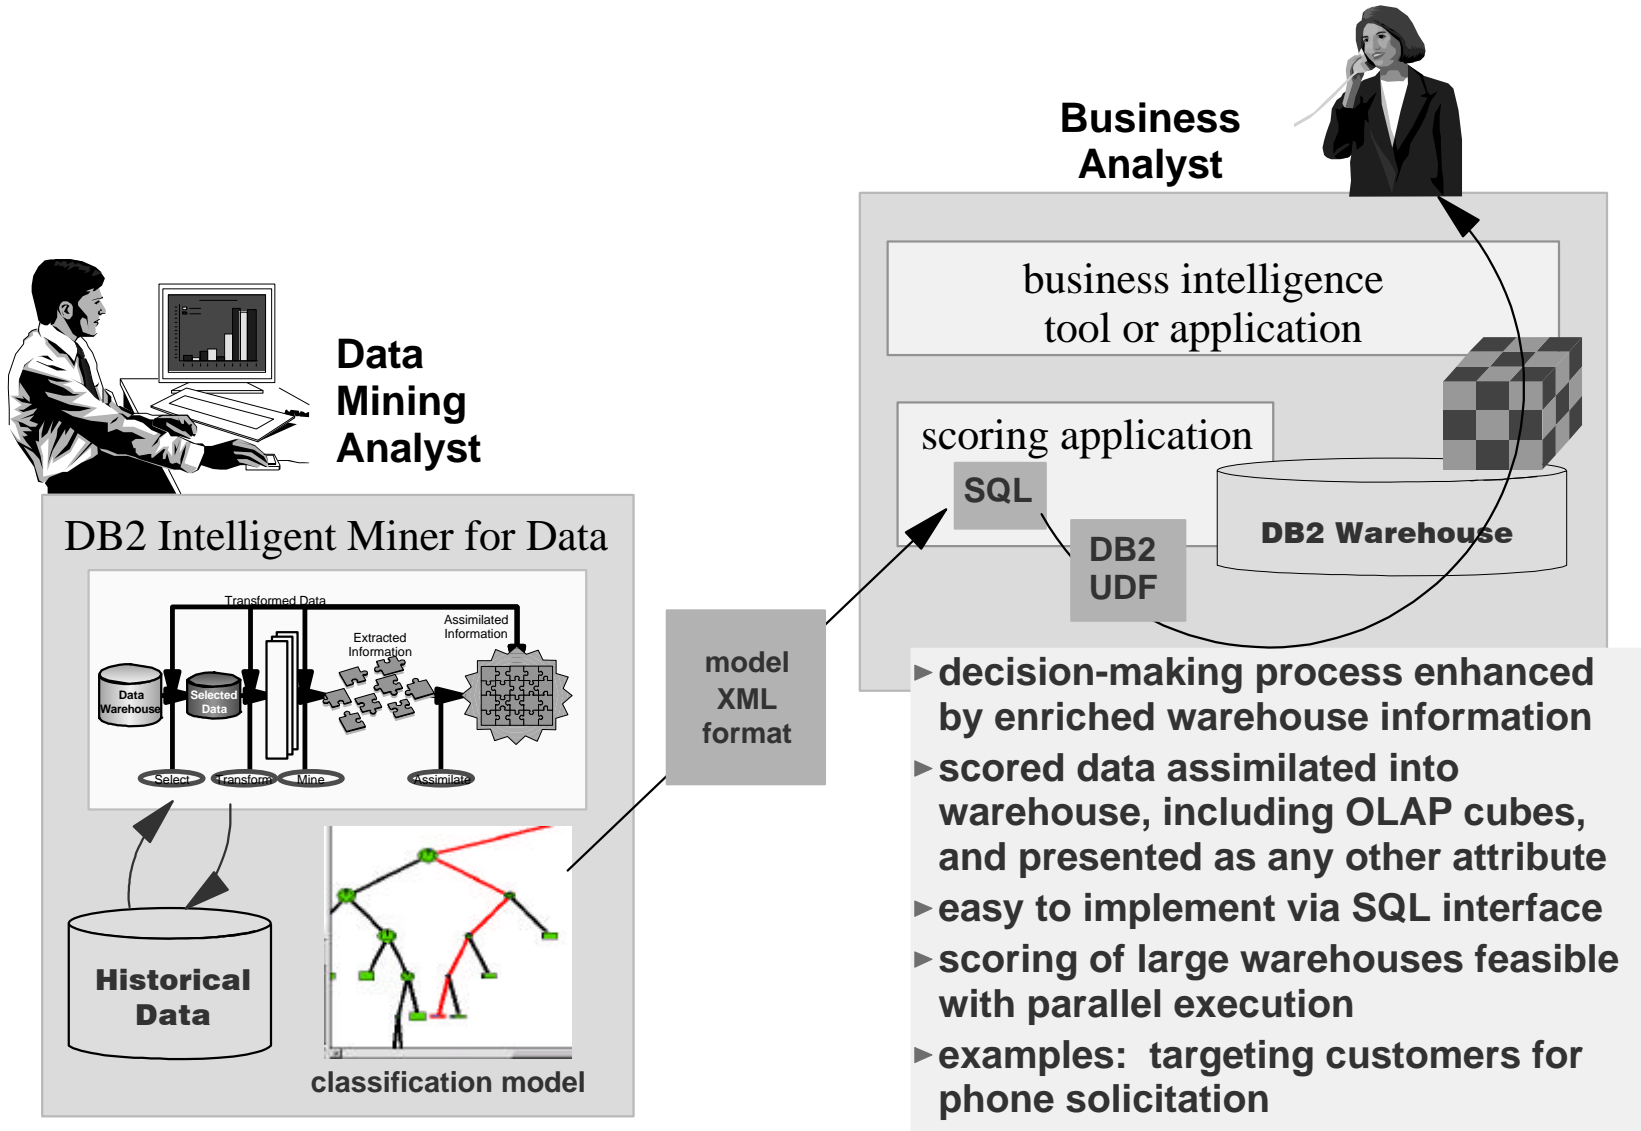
Business Analyst

business intelligence tool or application

scoring application

SQL

DB2 UDF

DB2 Warehouse

Data Mining Analyst

DB2 Intelligent Miner for Data

Transformed Data

Extracted Information

Assimilated Information

Data Warehouse

Selected Data

Select

Transform

Mine

Assimilate

Historical Data

classification model

model XML format

▸ decision-making process enhanced by enriched warehouse information

▸ scored data assimilated into warehouse, including OLAP cubes, and presented as any other attribute

▸ easy to implement via SQL interface

▸ scoring of large warehouses feasible with parallel execution

▸ examples: targeting customers for phone solicitation